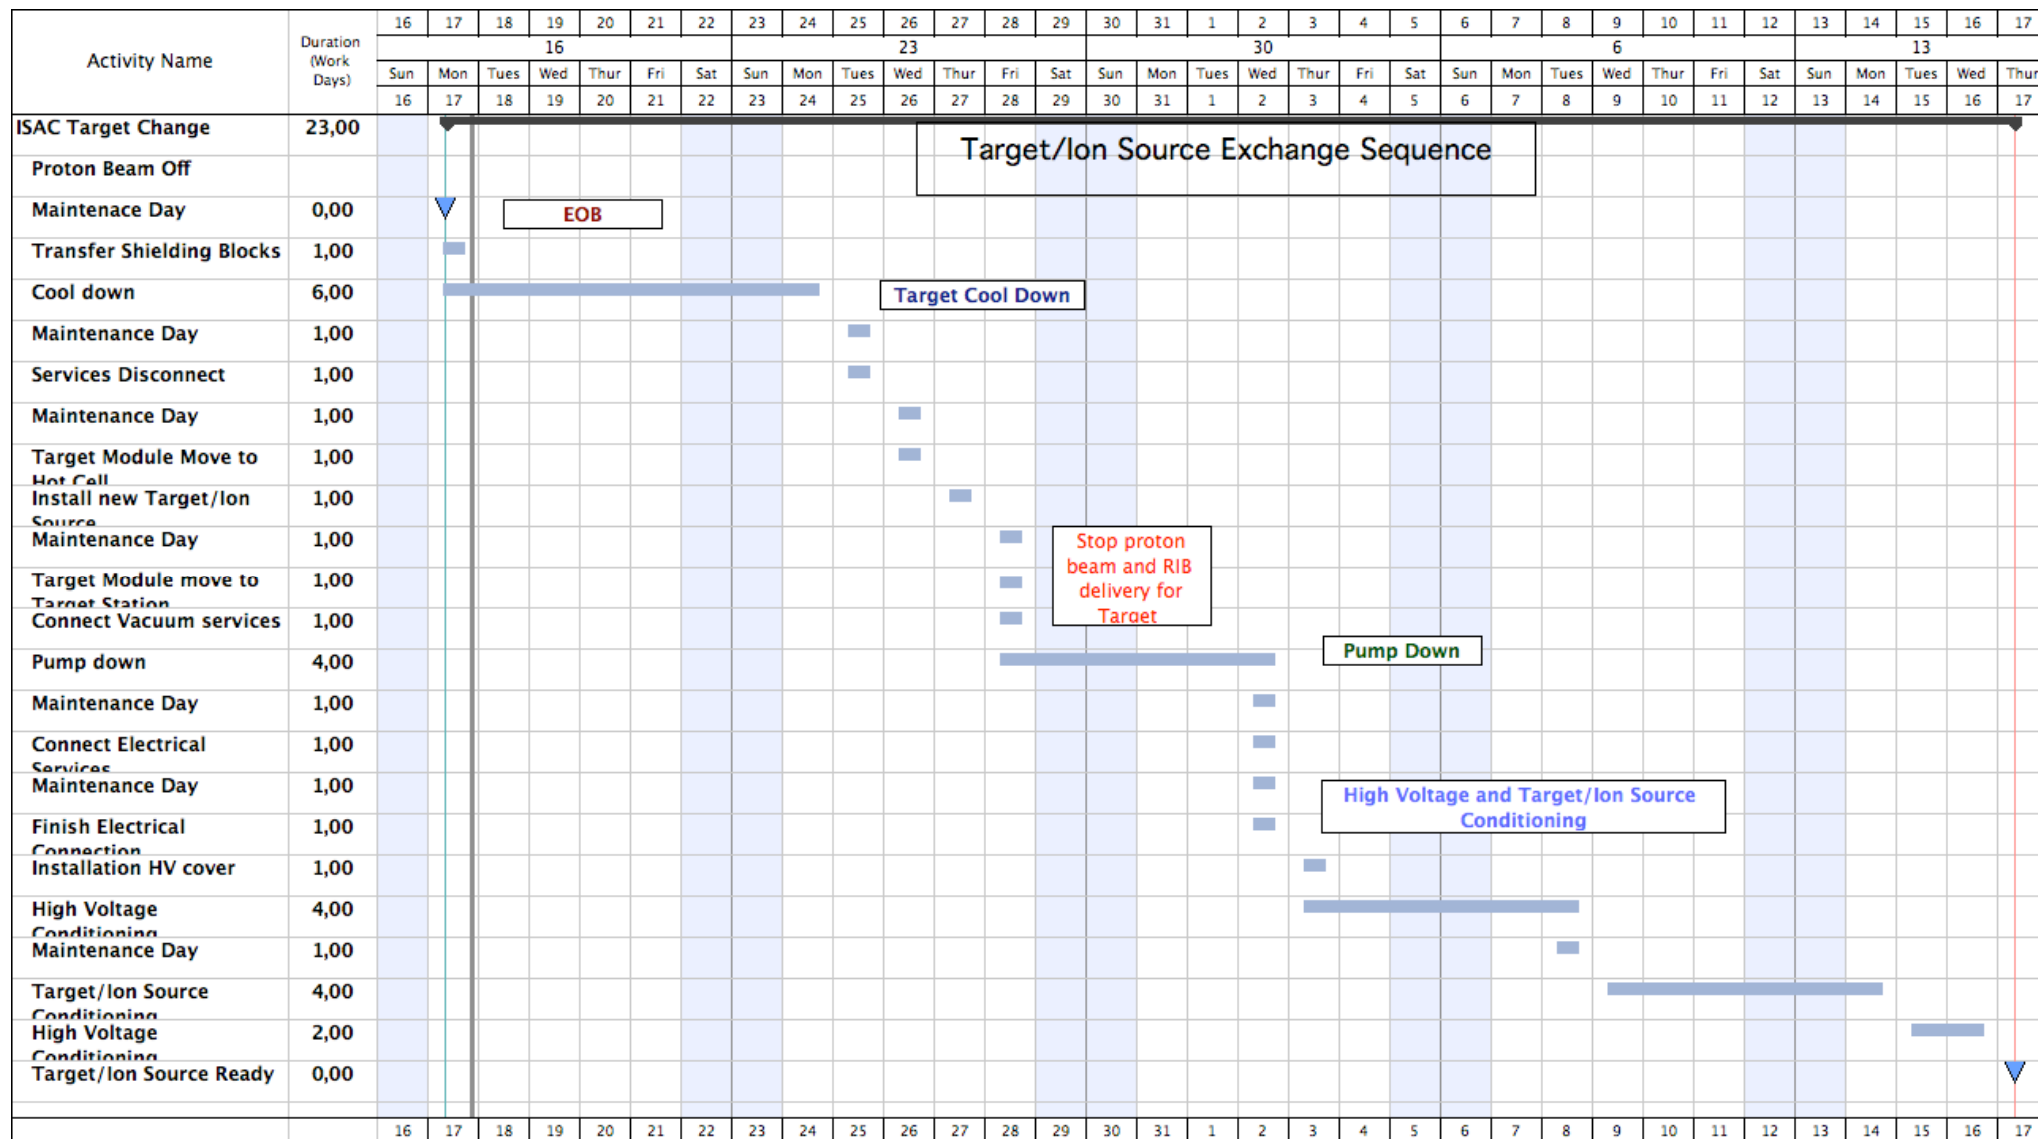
| Activity Name | Duration (Work Days) | 16 | 17 | 18 | 19 | 20 | 21 | 22 | 23 | 24 | 25 | 26 | 27 | 28 | 29 | 30 | 31 | 1 | 2 | 3 | 4 | 5 | 6 | 7 | 8 | 9 | 10 | 11 | 12 | 13 | 14 | 15 | 16 | 17 |
|---|---|---|---|---|---|---|---|---|---|---|---|---|---|---|---|---|---|---|---|---|---|---|---|---|---|---|---|---|---|---|---|---|---|---|
| | | | | | 16 | | | | | | | 23 | | | | | | | 30 | | | | | | | 6 | | | | | | 13 | | |
| | | Sun | Mon | Tues | Wed | Thur | Fri | Sat | Sun | Mon | Tues | Wed | Thur | Fri | Sat | Sun | Mon | Tues | Wed | Thur | Fri | Sat | Sun | Mon | Tues | Wed | Thur | Fri | Sat | Sun | Mon | Tues | Wed | Thur |
| | | 16 | 17 | 18 | 19 | 20 | 21 | 22 | 23 | 24 | 25 | 26 | 27 | 28 | 29 | 30 | 31 | 1 | 2 | 3 | 4 | 5 | 6 | 7 | 8 | 9 | 10 | 11 | 12 | 13 | 14 | 15 | 16 | 17 |
| ISAC Target Change | 23,00 | | | | | | | | | | | | | | | | | | | | | | | | | | | | | | | | | |
| Proton Beam Off | | | | | | | | | | | | | | | | | | | | | | | | | | | | | | | | | | |
| Maintenace Day | 0,00 | | | | | | | | | | | | | | | | | | | | | | | | | | | | | | | | | |
| Transfer Shielding Blocks | 1,00 | | | | | | | | | | | | | | | | | | | | | | | | | | | | | | | | | |
| Cool down | 6,00 | | | | | | | | | | | | | | | | | | | | | | | | | | | | | | | | | |
| Maintenance Day | 1,00 | | | | | | | | | | | | | | | | | | | | | | | | | | | | | | | | | |
| Services Disconnect | 1,00 | | | | | | | | | | | | | | | | | | | | | | | | | | | | | | | | | |
| Maintenance Day | 1,00 | | | | | | | | | | | | | | | | | | | | | | | | | | | | | | | | | |
| Target Module Move to Hot Cell | 1,00 | | | | | | | | | | | | | | | | | | | | | | | | | | | | | | | | | |
| Install new Target/Ion Source | 1,00 | | | | | | | | | | | | | | | | | | | | | | | | | | | | | | | | | |
| Maintenance Day | 1,00 | | | | | | | | | | | | | | | | | | | | | | | | | | | | | | | | | |
| Target Module move to Target Station | 1,00 | | | | | | | | | | | | | | | | | | | | | | | | | | | | | | | | | |
| Connect Vacuum services | 1,00 | | | | | | | | | | | | | | | | | | | | | | | | | | | | | | | | | |
| Pump down | 4,00 | | | | | | | | | | | | | | | | | | | | | | | | | | | | | | | | | |
| Maintenance Day | 1,00 | | | | | | | | | | | | | | | | | | | | | | | | | | | | | | | | | |
| Connect Electrical Services | 1,00 | | | | | | | | | | | | | | | | | | | | | | | | | | | | | | | | | |
| Maintenance Day | 1,00 | | | | | | | | | | | | | | | | | | | | | | | | | | | | | | | | | |
| Finish Electrical Connection | 1,00 | | | | | | | | | | | | | | | | | | | | | | | | | | | | | | | | | |
| Installation HV cover | 1,00 | | | | | | | | | | | | | | | | | | | | | | | | | | | | | | | | | |
| High Voltage Conditioning | 4,00 | | | | | | | | | | | | | | | | | | | | | | | | | | | | | | | | | |
| Maintenance Day | 1,00 | | | | | | | | | | | | | | | | | | | | | | | | | | | | | | | | | |
| Target/Ion Source Conditioning | 4,00 | | | | | | | | | | | | | | | | | | | | | | | | | | | | | | | | | |
| High Voltage Conditioning | 2,00 | | | | | | | | | | | | | | | | | | | | | | | | | | | | | | | | | |
| Target/Ion Source Ready | 0,00 | | | | | | | | | | | | | | | | | | | | | | | | | | | | | | | | | |
| | | 16 | 17 | 18 | 19 | 20 | 21 | 22 | 23 | 24 | 25 | 26 | 27 | 28 | 29 | 30 | 31 | 1 | 2 | 3 | 4 | 5 | 6 | 7 | 8 | 9 | 10 | 11 | 12 | 13 | 14 | 15 | 16 | 17 |

Target/Ion Source Exchange Sequence

EOB

Target Cool Down

Stop proton beam and RIB delivery for Target

Pump Down

High Voltage and Target/Ion Source Conditioning